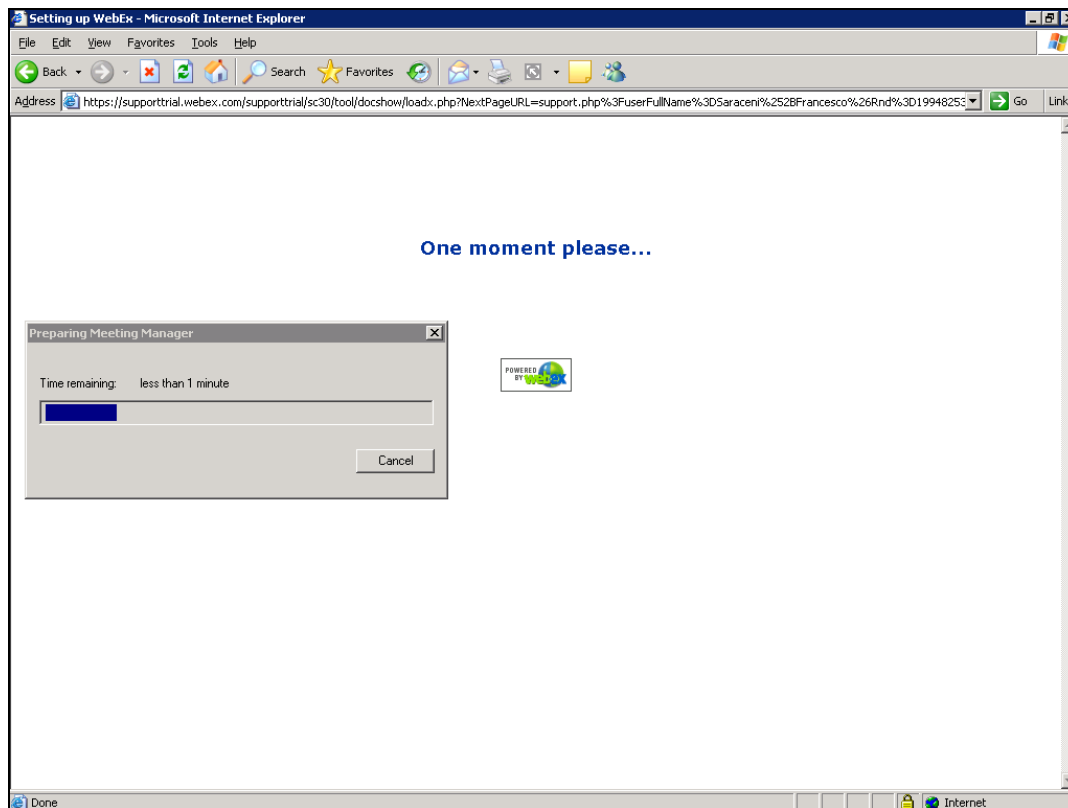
Setting up WebEx - Microsoft Internet Explorer

File Edit View Favorites Tools Help

Back Search Favorites

Address https://supporttrial.webex.com/supporttrial/sc30/tool/docshow/loadx.php?NextPageURL=support.php%3FuserFullName%3DSaraceni%252BFrancesco%26Rnd%3D19948253 Go Link

One moment please...

Preparing Meeting Manager

Time remaining: less than 1 minute

Cancel

POWERED BY WebEx

Done Internet